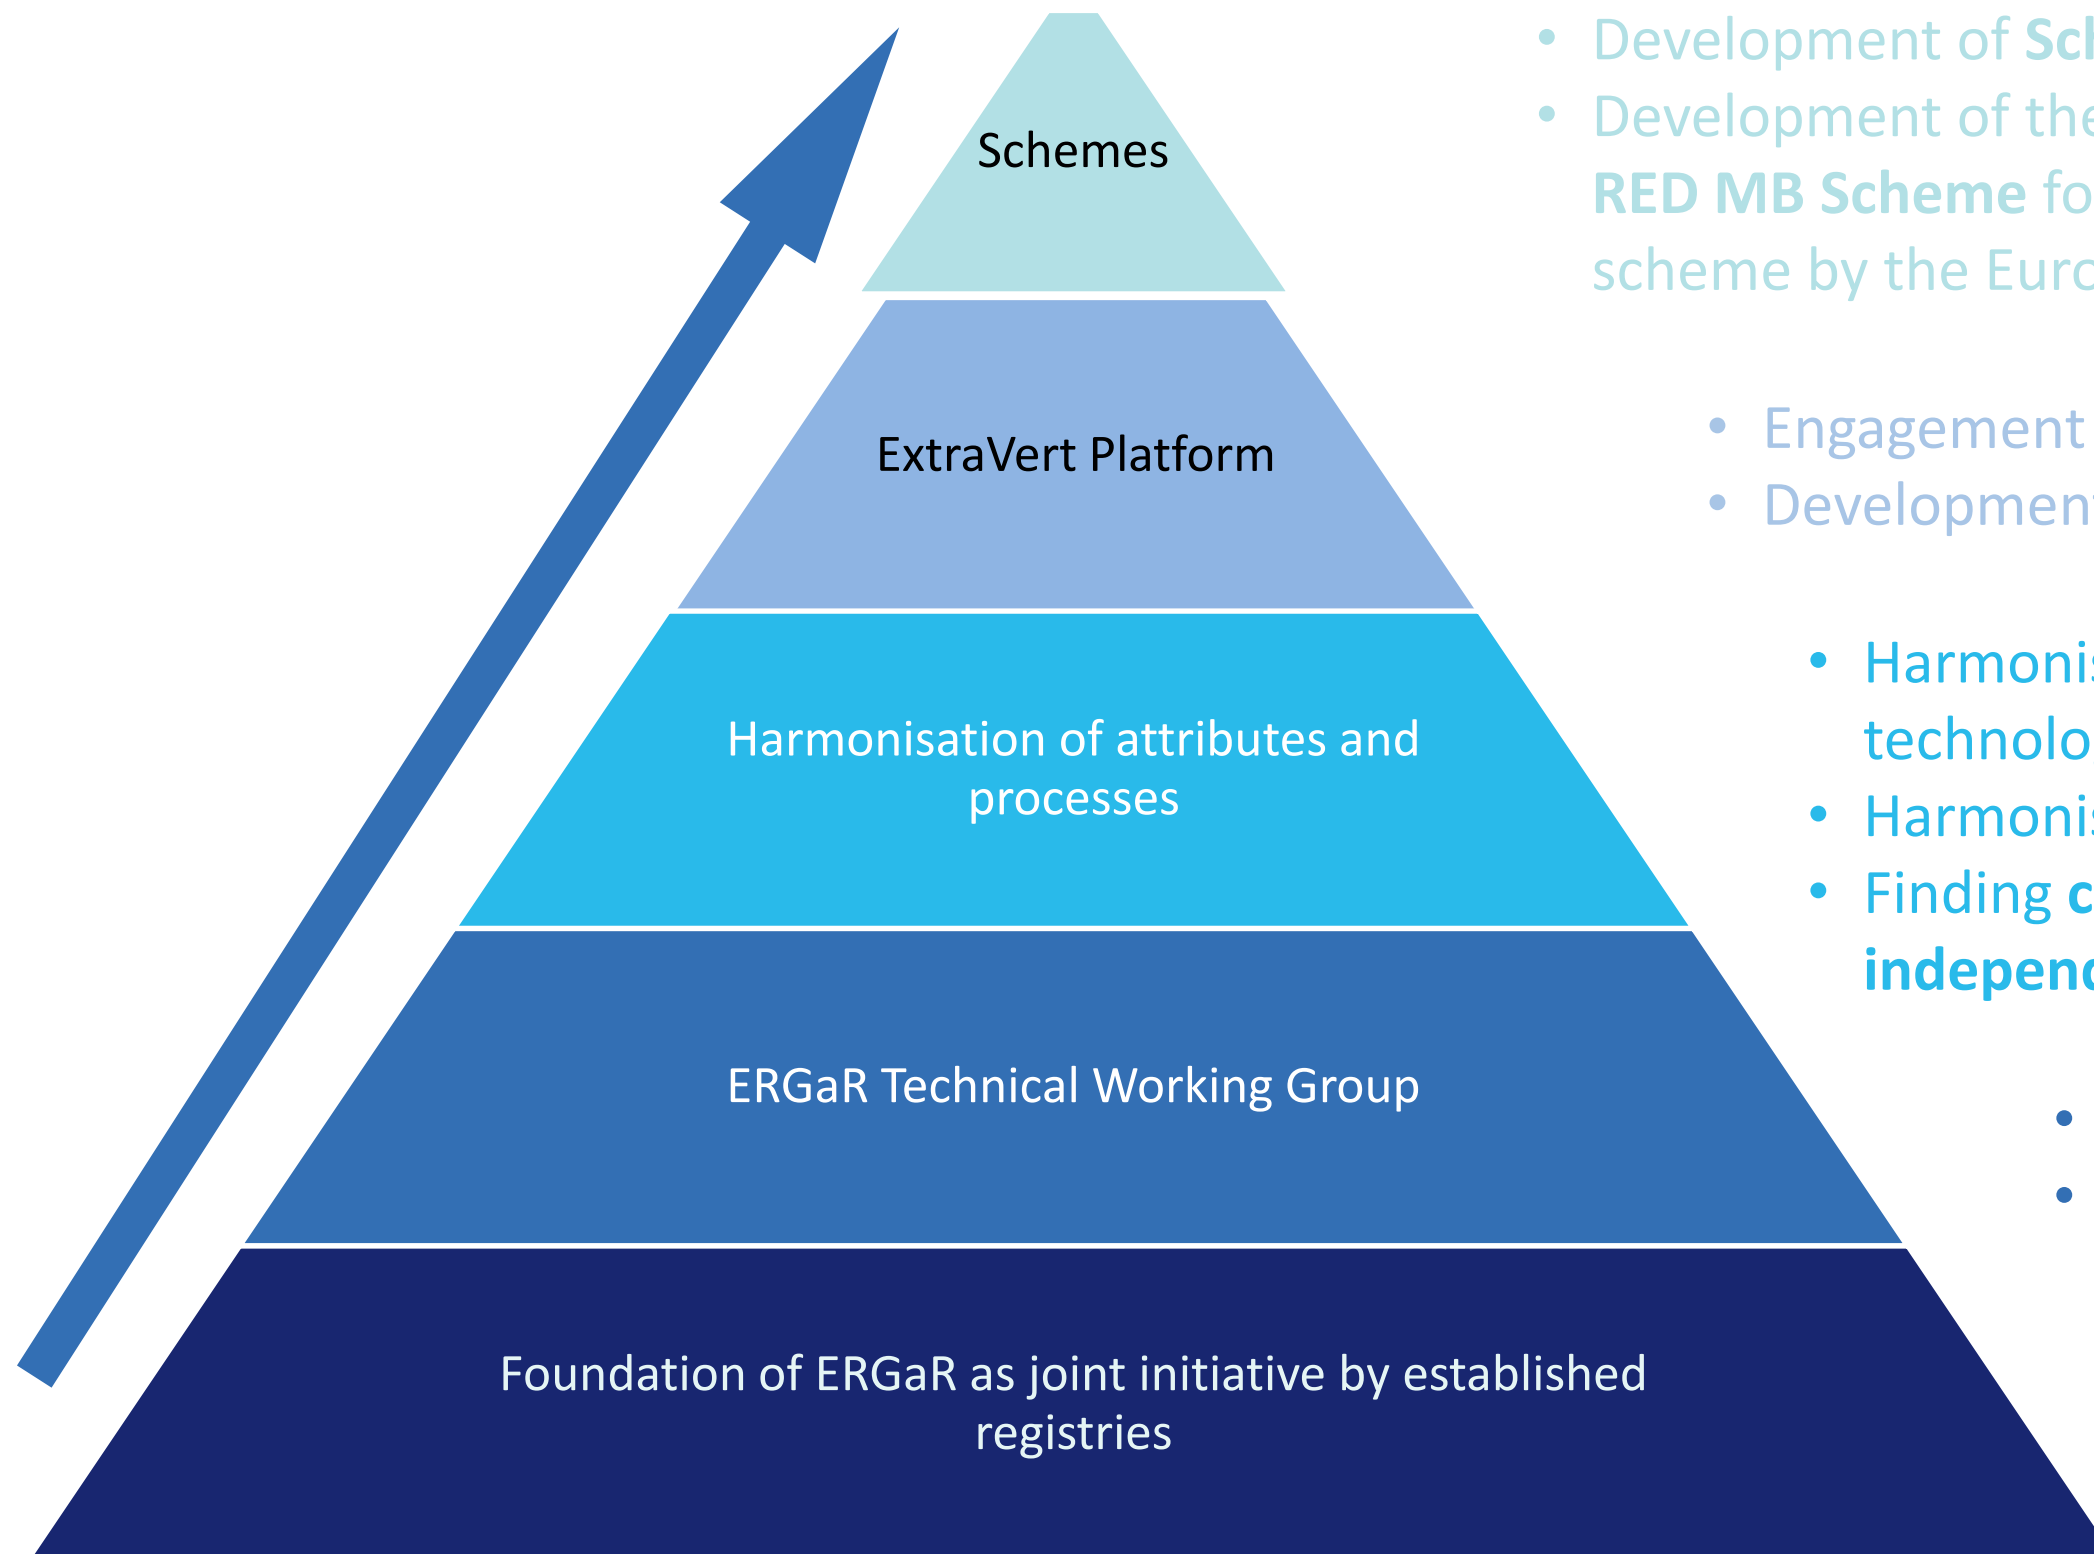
Schemes

ExtraVert Platform

Harmonisation of attributes and processes

ERGaR Technical Working Group

Foundation of ERGaR as joint initiative by established registries

• Development of Sc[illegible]
• Development of the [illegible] RED MB Scheme fo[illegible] scheme by the Euro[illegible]

• Engagement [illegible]
• Developmen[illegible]

• Harmoni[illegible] technolo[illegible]
• Harmoni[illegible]
• Finding c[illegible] independ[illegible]

• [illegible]
• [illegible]